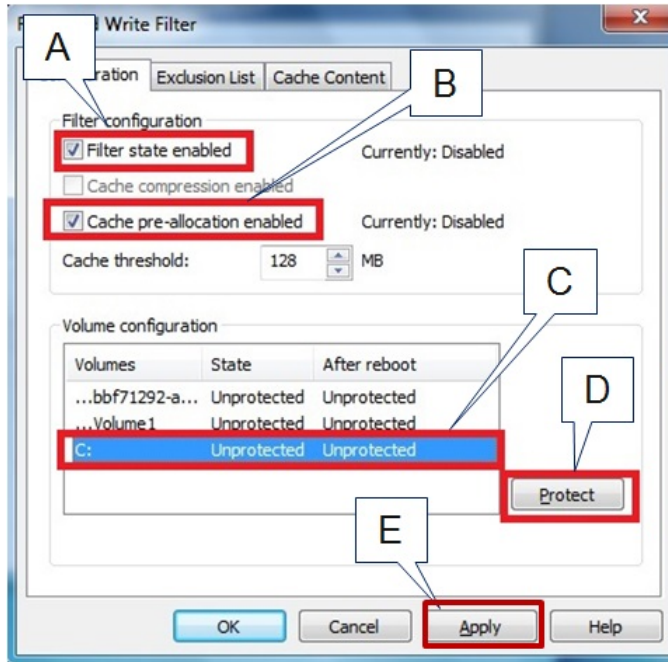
F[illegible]d Write Filter

A

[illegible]ration | Exclusion List | Cache Content

B

Filter configuration

Filter state enabled

Currently: Disabled

Cache compression enabled

Cache pre-allocation enabled

Currently: Disabled

Cache threshold: 128 MB

C

Volume configuration

| Volumes | State | After reboot |
|---|---|---|
| ...bbf71292-a... | Unprotected | Unprotected |
| ...Volume1 | Unprotected | Unprotected |
| C: | Unprotected | Unprotected |

D

Protect

E

OK

Cancel

Apply

Help